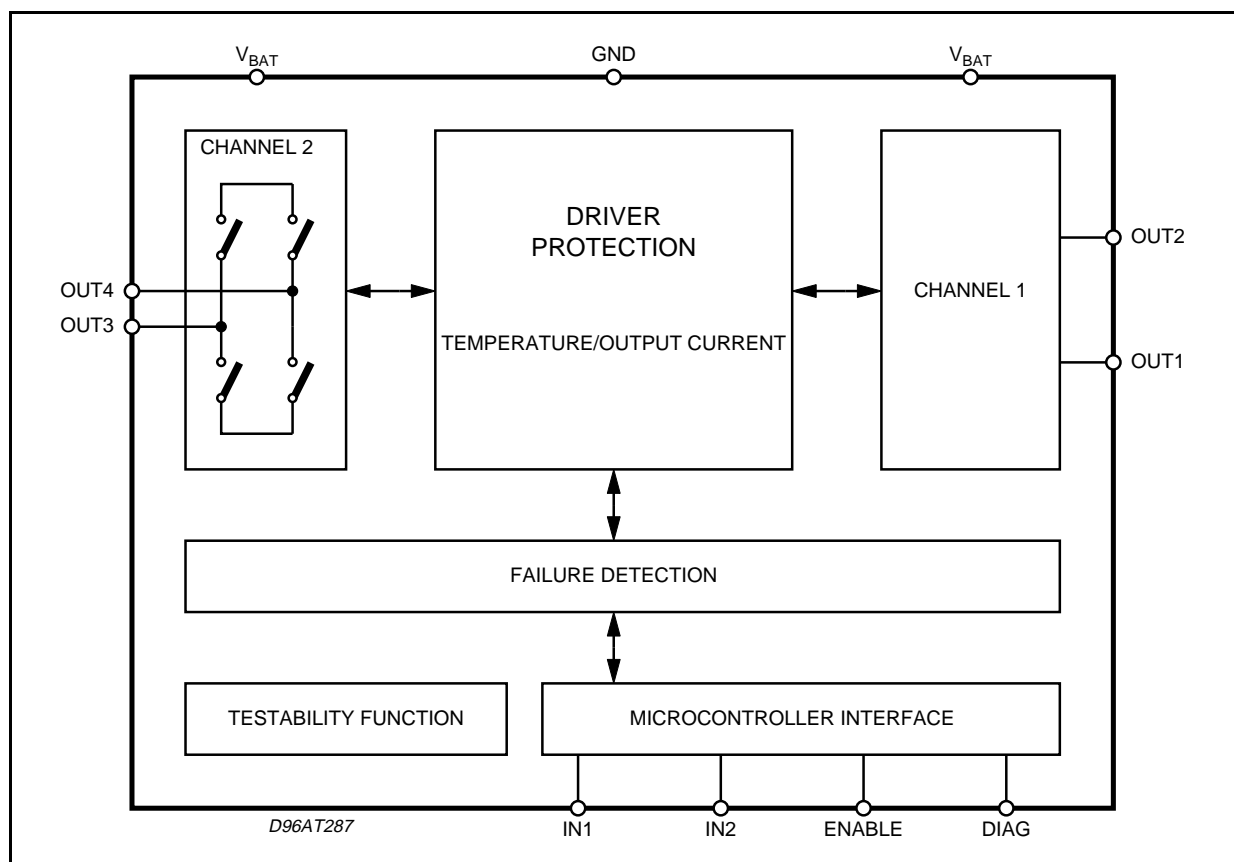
$V_{BAT}$
GND
$V_{BAT}$

CHANNEL 2

DRIVER PROTECTION

TEMPERATURE/OUTPUT CURRENT

CHANNEL 1

OUT4
OUT3
OUT2
OUT1

FAILURE DETECTION

TESTABILITY FUNCTION

MICROCONTROLLER INTERFACE

D96AT287
IN1
IN2
ENABLE
DIAG